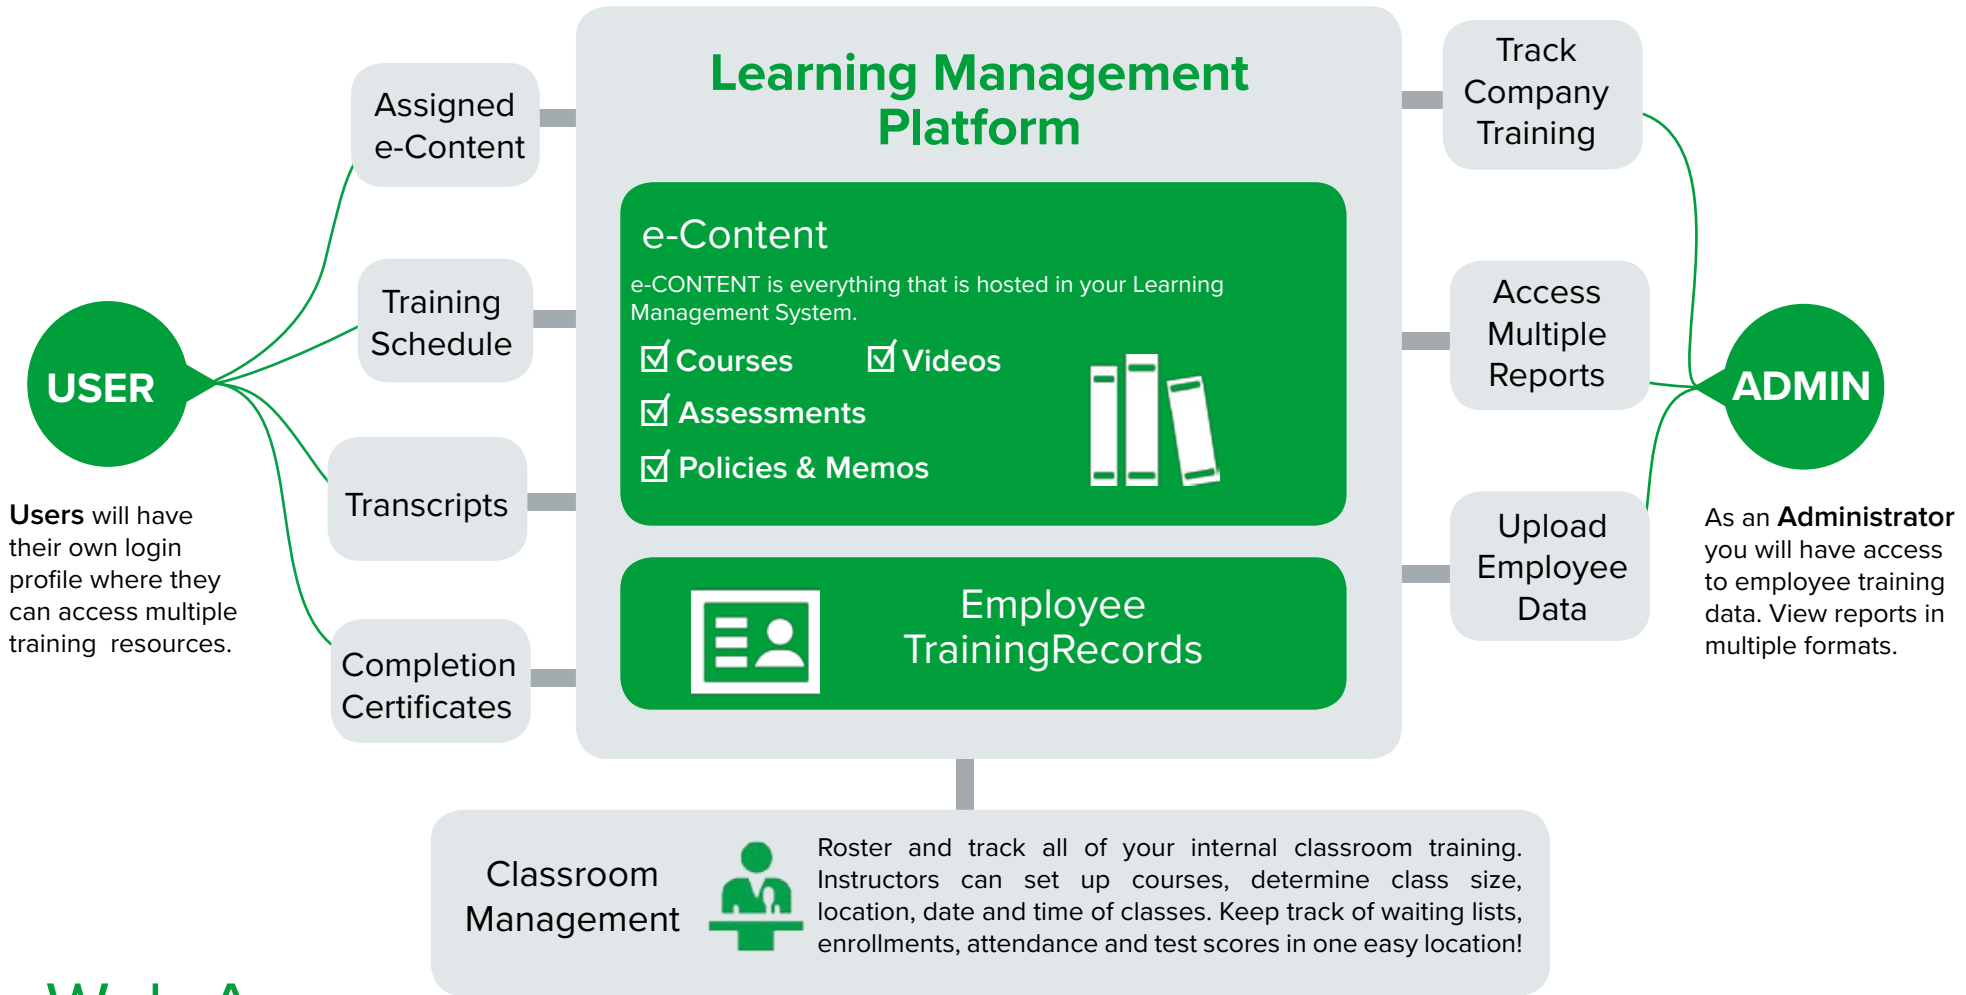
Learning Management Platform

Assigned e-Content

Training Schedule

Transcripts

Completion Certificates

USER

Users will have their own login profile where they can access multiple training resources.

e-Content

e-CONTENT is everything that is hosted in your Learning Management System.

☑ Courses ☑ Videos

☑ Assessments

☑ Policies & Memos

Employee TrainingRecords

Track Company Training

Access Multiple Reports

Upload Employee Data

ADMIN

As an Administrator you will have access to employee training data. View reports in multiple formats.

Classroom Management

Roster and track all of your internal classroom training. Instructors can set up courses, determine class size, location, date and time of classes. Keep track of waiting lists, enrollments, attendance and test scores in one easy location!

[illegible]